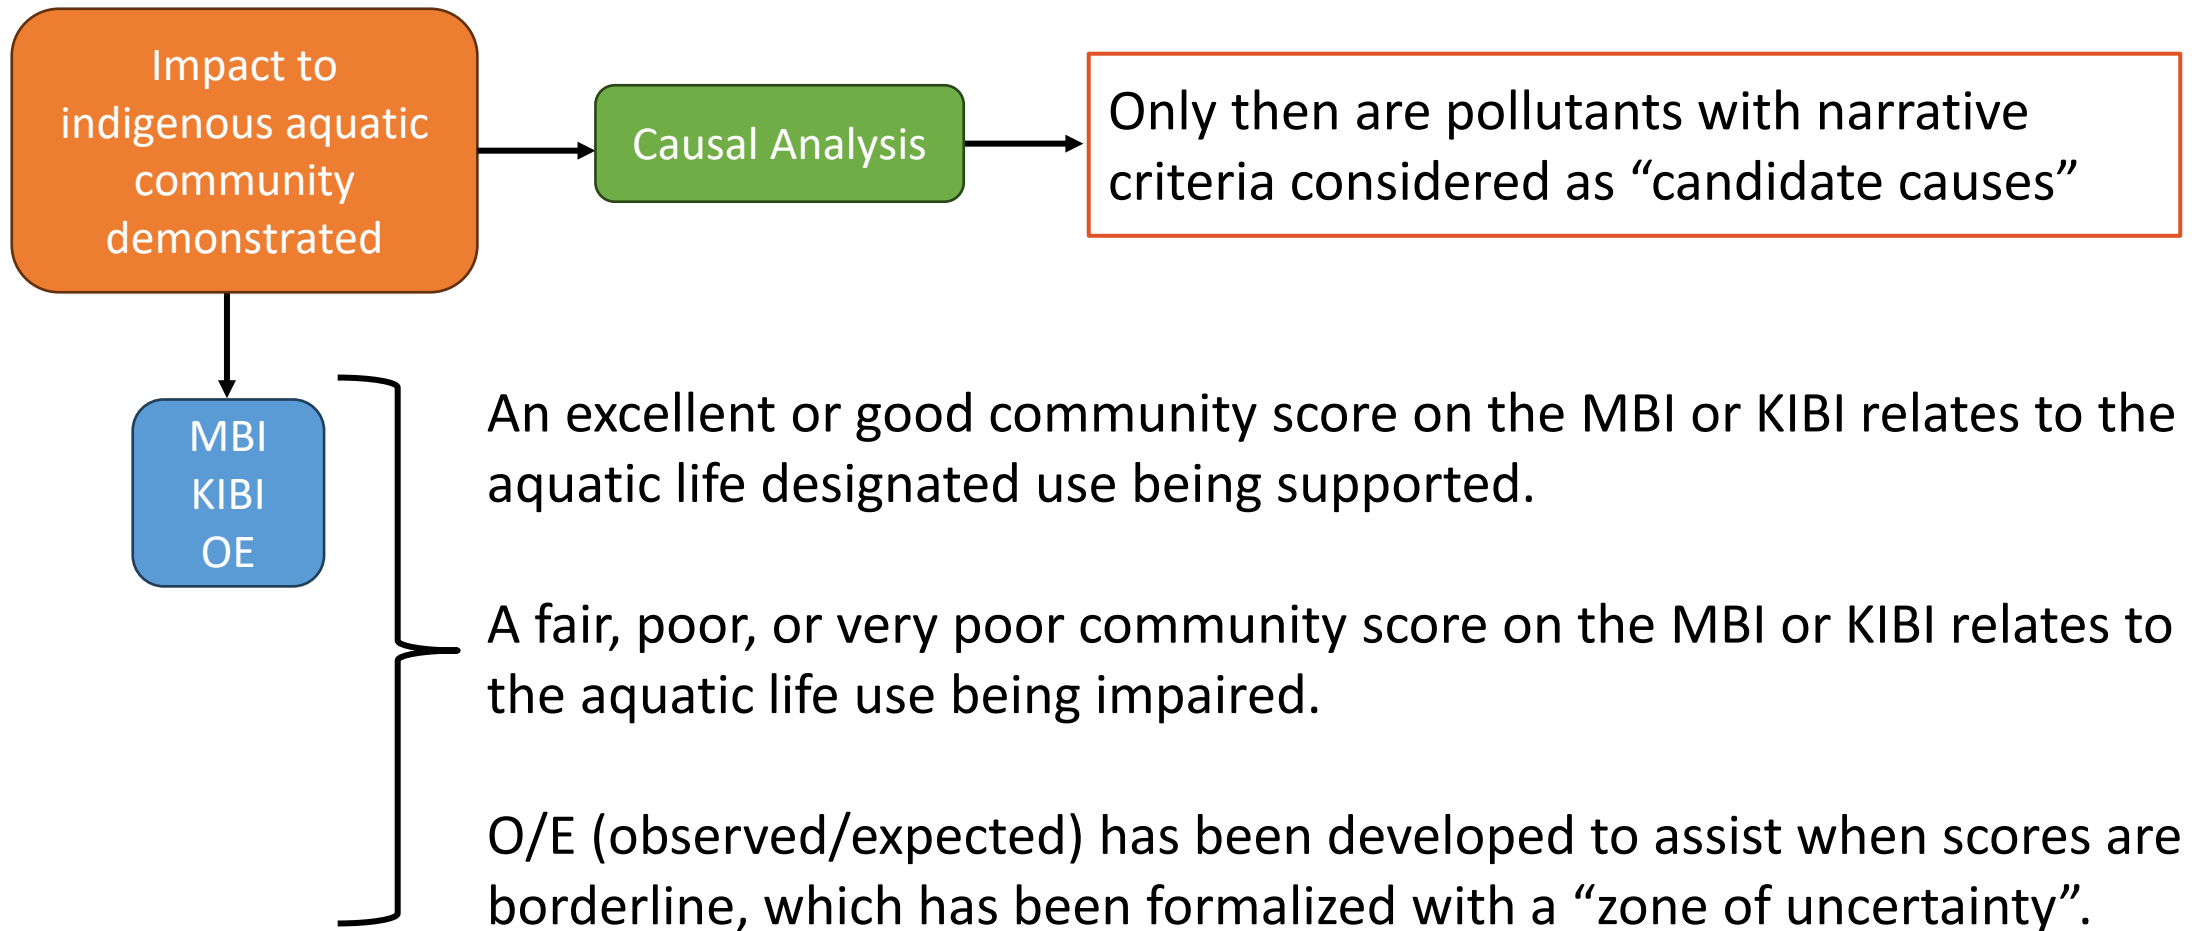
Impact to indigenous aquatic community demonstrated

Causal Analysis

Only then are pollutants with narrative criteria considered as “candidate causes”

MBI
KIBI
OE

An excellent or good community score on the MBI or KIBI relates to the aquatic life designated use being supported.

A fair, poor, or very poor community score on the MBI or KIBI relates to the aquatic life use being impaired.

O/E (observed/expected) has been developed to assist when scores are borderline, which has been formalized with a “zone of uncertainty”.